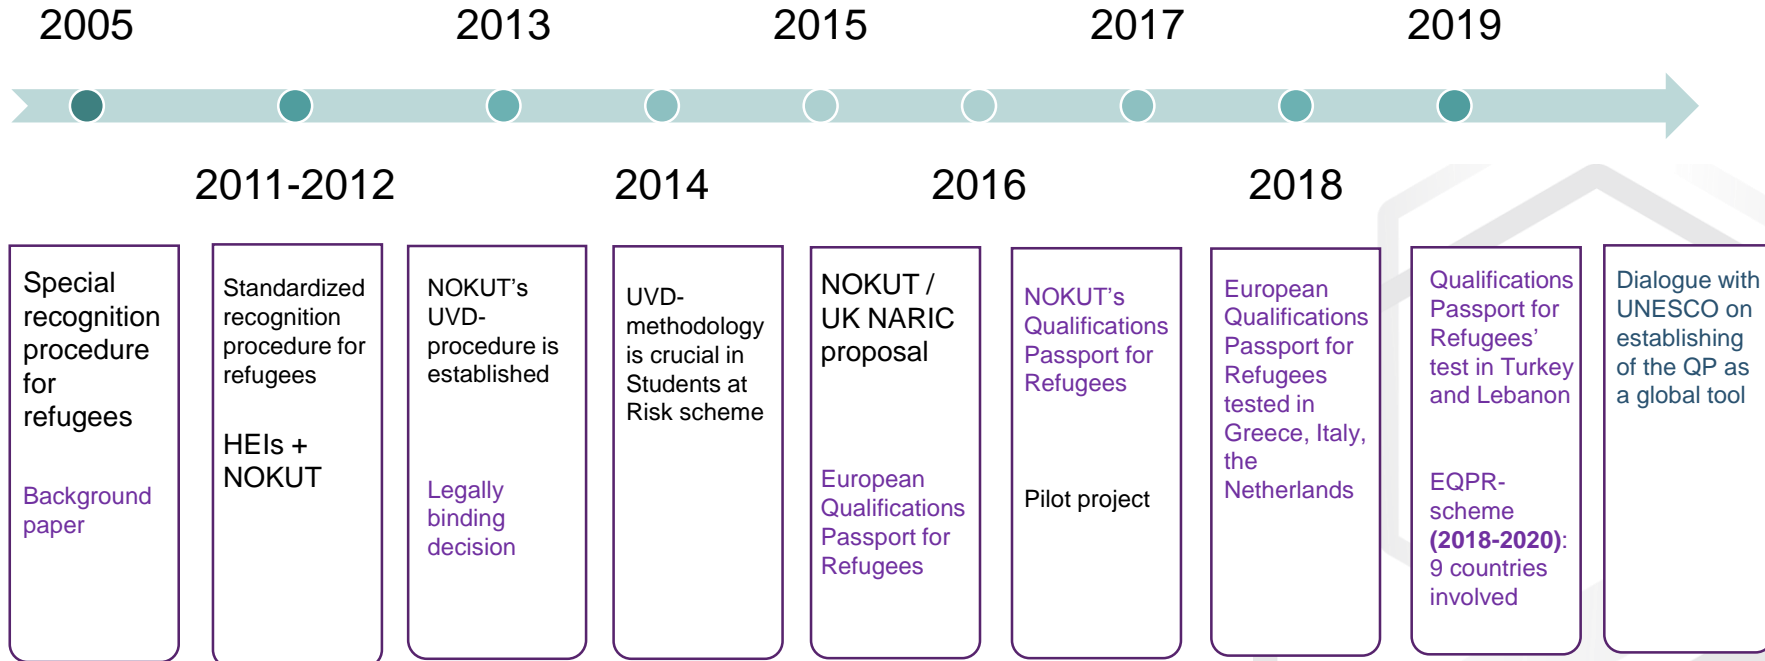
2005 2013 2015 2017 2019

2011-2012 2014 2016 2018

Special recognition procedure for refugees

Background paper

Standardized recognition procedure for refugees

HEIs + NOKUT

NOKUT's UVD-procedure is established

Legally binding decision

UVD-methodology is crucial in Students at Risk scheme

NOKUT / UK NARIC proposal

European Qualifications Passport for Refugees

NOKUT's Qualifications Passport for Refugees

Pilot project

European Qualifications Passport for Refugees tested in Greece, Italy, the Netherlands

Qualifications Passport for Refugees' test in Turkey and Lebanon

EQPR-scheme **(2018-2020)**: 9 countries involved

Dialogue with UNESCO on establishing of the QP as a global tool